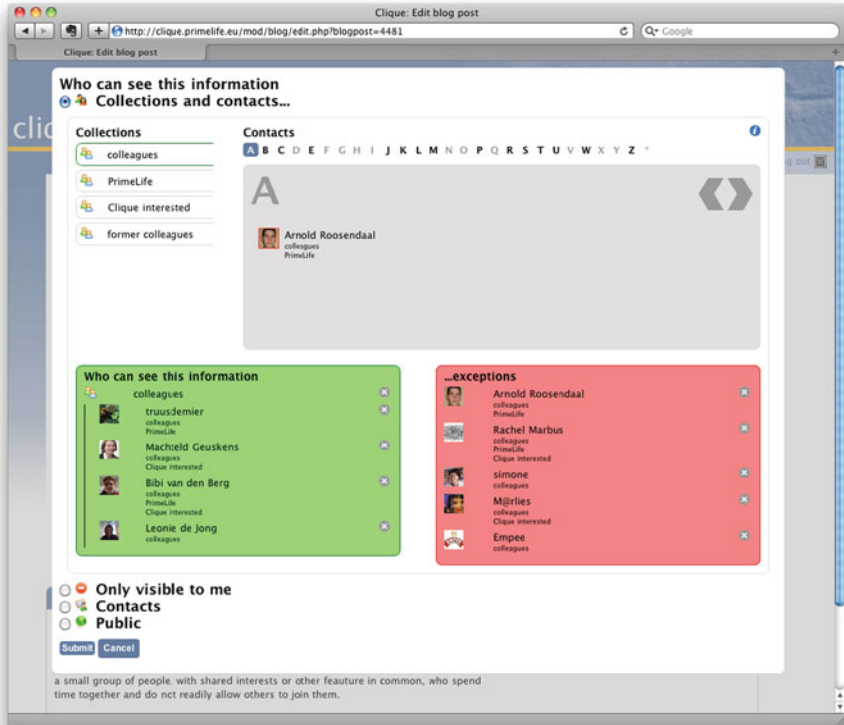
Clique: Edit blog post

http://clique.primelife.eu/mod/blog/edit.php?blogpost=4481

Q▾ Google

Clique: Edit blog post

cli

og out

Who can see this information

Collections and contacts...

Collections

colleagues

PrimeLife

Clique interested

former colleagues

Contacts

A B C D E F G H I J K L M N O P Q R S T U V W X Y Z *

A

Arnold Roosendaal
colleagues
PrimeLife

Who can see this information

colleagues

truusdemier
colleagues
PrimeLife

Machteld Geuskens
colleagues
Clique interested

Bibi van den Berg
colleagues
PrimeLife
Clique interested

Leonie de Jong
colleagues

...exceptions

Arnold Roosendaal
colleagues
PrimeLife

Rachel Marbus
colleagues
PrimeLife
Clique interested

simone
colleagues

M@rlies
colleagues
Clique interested

Empee
colleagues

Only visible to me

Contacts

Public

Submit Cancel

a small group of people. with shared interests or other feauture in common, who spend time together and do not readily allow others to join them.